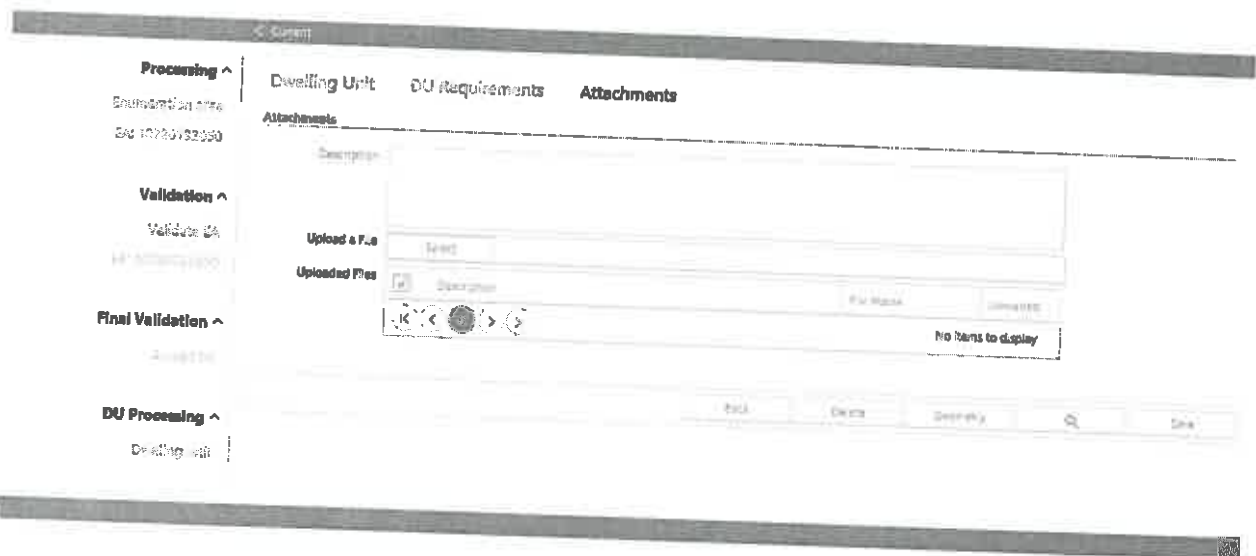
< Current

Processing ^

Enumeration area

EA 10720132550

Validation ^

Validate EA

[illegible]

Final Validation ^

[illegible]

DU Processing ^

Dwelling unit

Dwelling Unit

DU Requirements

Attachments

Attachments

Description

Upload a File

Select

Uploaded Files

Description

File Name

Uploaded

No items to display

Back

Delete

Geometry

Save